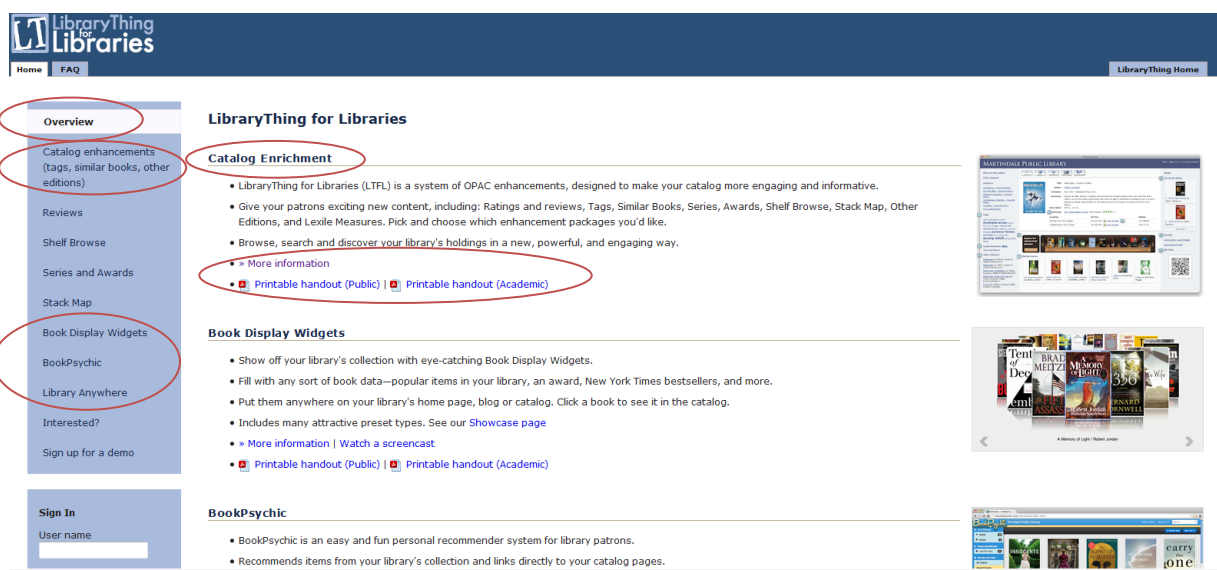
LibraryThing for Libraries

Home FAQ

LibraryThing Home

Overview

Catalog enhancements (tags, similar books, other editions)

Reviews

Shelf Browse

Series and Awards

Stack Map

Book Display Widgets

BookPsychic

Library Anywhere

Interested?

Sign up for a demo

Sign In

User name

LibraryThing for Libraries

Catalog Enrichment

• LibraryThing for Libraries (LTFL) is a system of OPAC enhancements, designed to make your catalog more engaging and informative.

• Give your patrons exciting new content, including: Ratings and reviews, Tags, Similar Books, Series, Awards, Shelf Browse, Stack Map, Other Editions, and Lexile Measures. Pick and choose which enhancement packages you'd like.

• Browse, search and discover your library's holdings in a new, powerful, and engaging way.

• » More information

• Printable handout (Public) | Printable handout (Academic)

MARTINDALE PUBLIC LIBRARY

Book Display Widgets

• Show off your library's collection with eye-catching Book Display Widgets.

• Fill with any sort of book data—popular items in your library, an award, New York Times bestsellers, and more.

• Put them anywhere on your library's home page, blog or catalog. Click a book to see it in the catalog.

• Includes many attractive preset types. See our Showcase page

• » More information | Watch a screencast

• Printable handout (Public) | Printable handout (Academic)

A Memory of Light / Robert Jordan

BookPsychic

• BookPsychic is an easy and fun personal recommender system for library patrons.

• Recommends items from your library's collection and links directly to your catalog pages.